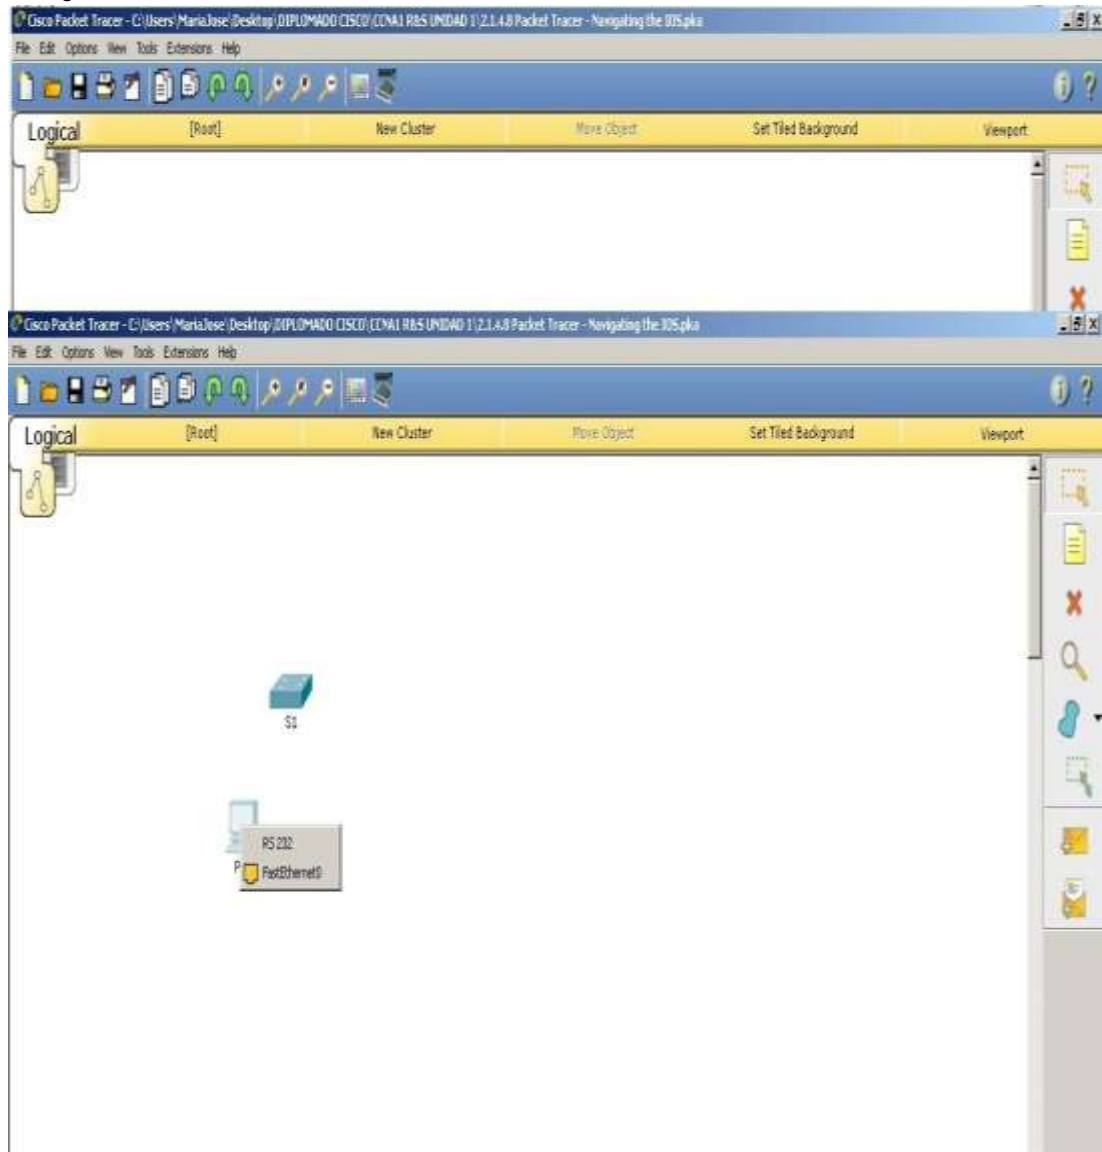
Cisco Packet Tracer - C:\Users\MariaJose\Desktop\DIPLOMADO CISCO\CCNA1 R&S UNIDAD 1\2.1.4.8 Packet Tracer - Navigating the IOS.pka

File Edit Options View Tools Extensions Help

Logical [Root] New Cluster Move Object Set Tiled Background Viewport

Cisco Packet Tracer - C:\Users\MariaJose\Desktop\DIPLOMADO CISCO\CCNA1 R&S UNIDAD 1\2.1.4.8 Packet Tracer - Navigating the IOS.pka

File Edit Options View Tools Extensions Help

Logical [Root] New Cluster Move Object Set Tiled Background Viewport

S1

RS 232
FastEthernet0

P